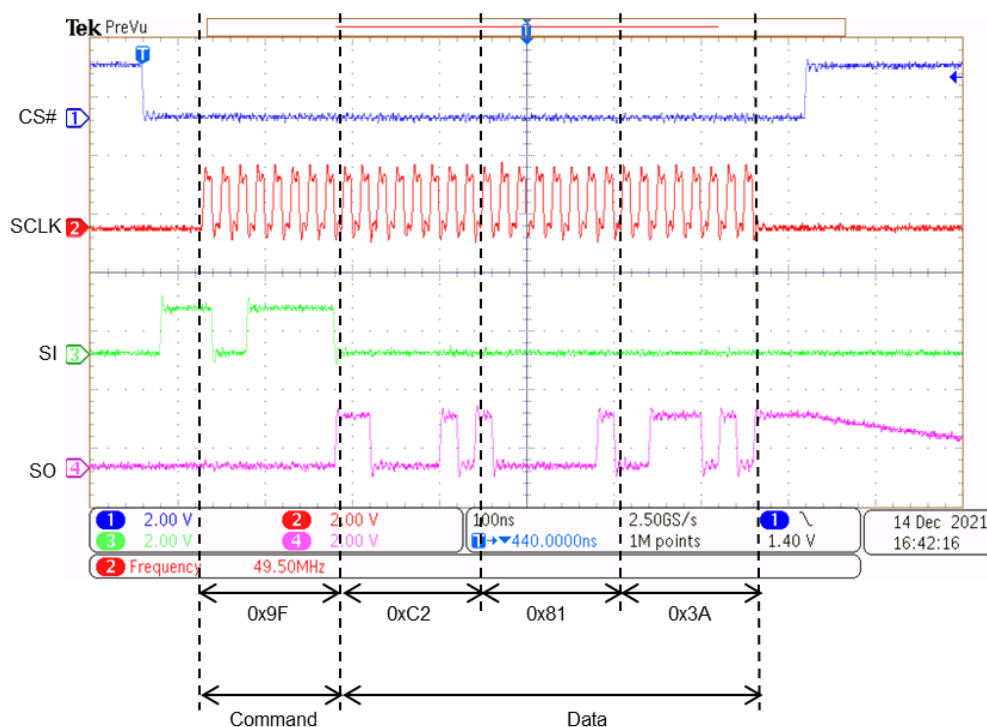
Tek PreVu

T

CS# 1

SCLK 2

SI 3

SO 4

1 2.00 V
2 2.00 V
3 2.00 V
4 2.00 V
100ns
T→▼440.0000ns
2.50GS/s
1M points
1 \
1.40 V
14 Dec 2021
16:42:16

2 Frequency 49.50MHz

0x9F
0xC2
0x81
0x3A

Command
Data